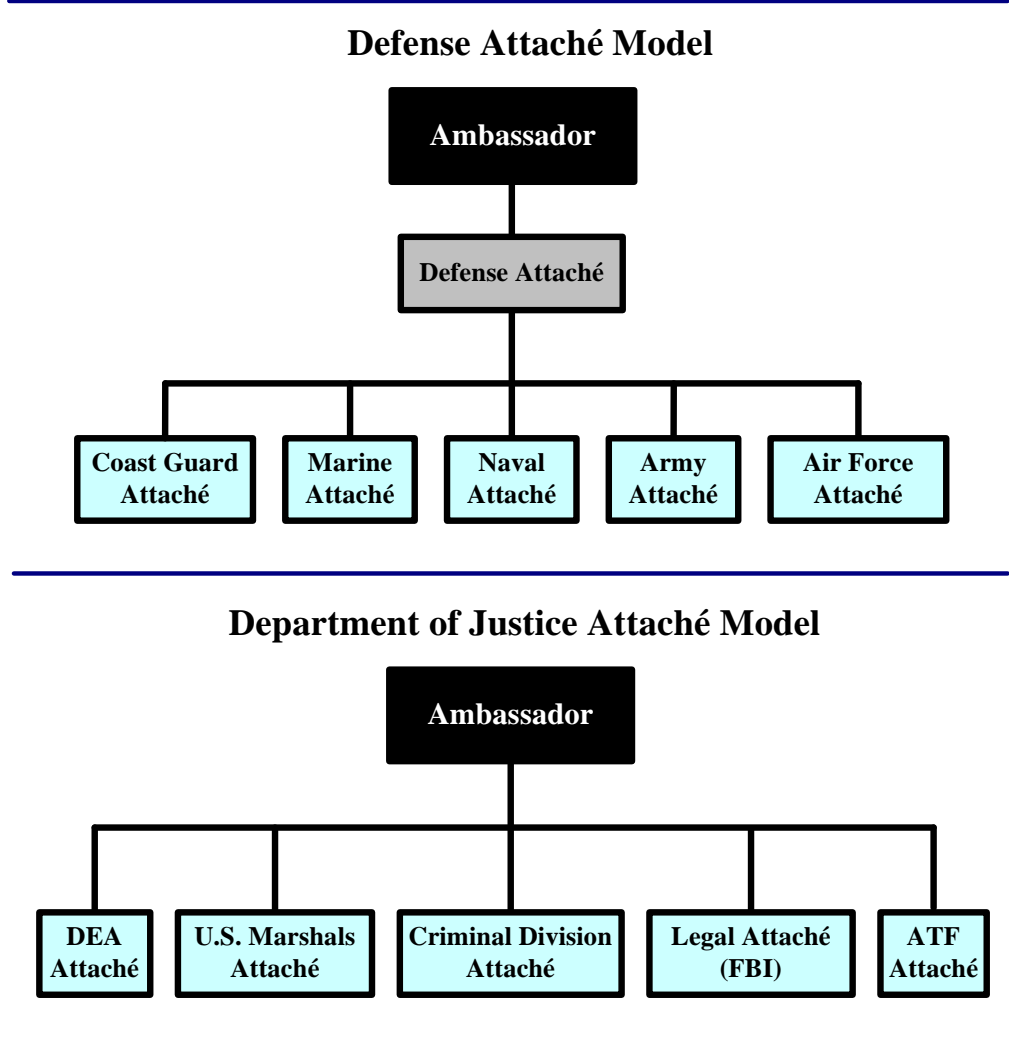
Defense Attaché Model

Ambassador

Defense Attaché

Coast Guard Attaché

Marine Attaché

Naval Attaché

Army Attaché

Air Force Attaché

Department of Justice Attaché Model

Ambassador

DEA Attaché

U.S. Marshals Attaché

Criminal Division Attaché

Legal Attaché (FBI)

ATF Attaché